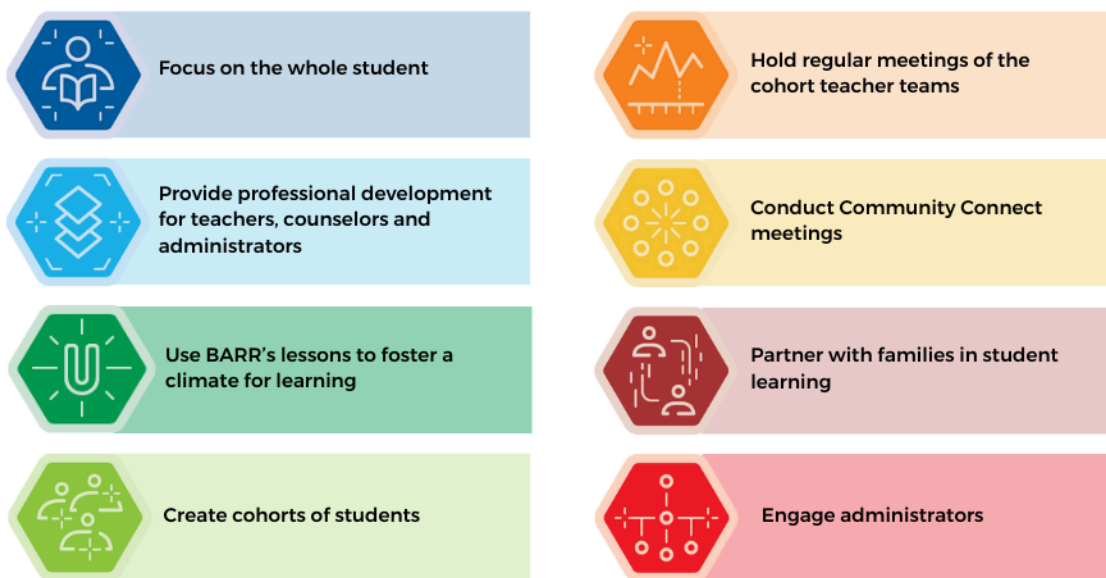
Focus on the whole student

Provide professional development for teachers, counselors and administrators

Use BARR's lessons to foster a climate for learning

Create cohorts of students

Hold regular meetings of the cohort teacher teams

Conduct Community Connect meetings

Partner with families in student learning

Engage administrators